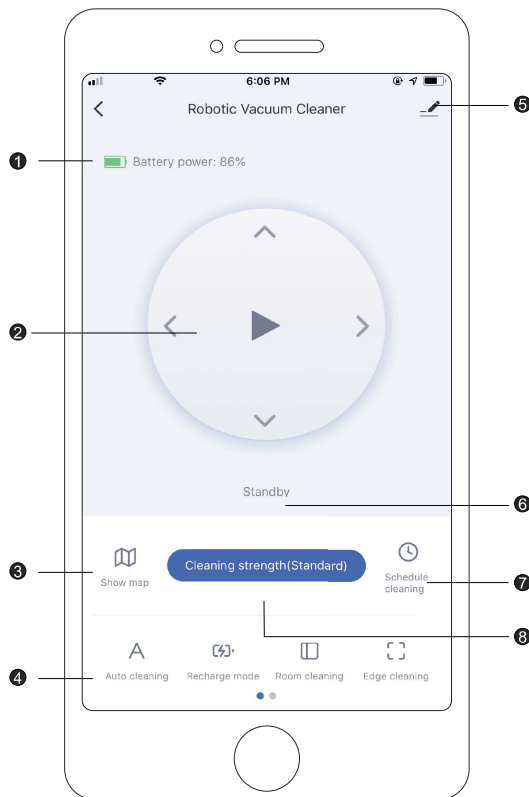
6:06 PM

Robotic Vacuum Cleaner

5

1

Battery power: 86%

2

Standby

6

3

Show map

Cleaning strength(Standard)

Schedule cleaning

7

8

4

A

Auto cleaning

Recharge mode

Room cleaning

Edge cleaning